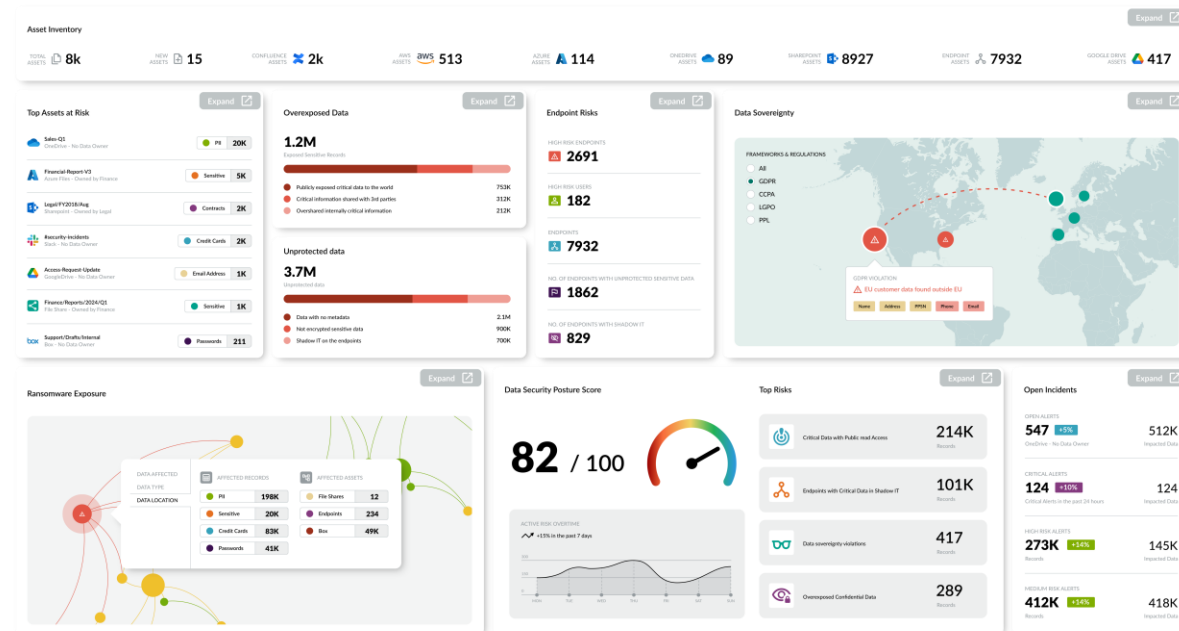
Asset Inventory

Expand

TOTAL ASSETS 8k
NEW ASSETS 15
CONFLUENCE ASSETS 2k
AWS ASSETS 513
AZURE ASSETS 114
ONEDRIVE ASSETS 89
SHAREPOINT ASSETS 8927
ENDPOINT ASSETS 7932
GOOGLE DRIVE ASSETS 417

Top Assets at Risk

Expand

Sales-Q1
OneDrive - No Data Owner
PII 20K

Financial-Report-V3
Azure Files - Owned by Finance
Sensitive 5K

Legal/FY2018/Aug
Sharepoint - Owned by Legal
Contracts 2K

#security-incidents
Slack - No Data Owner
Credit Cards 2K

Access-Request-Update
GoogleDrive - No Data Owner
Email Address 1K

Finance/Reports/2024/Q1
File Share - Owned by Finance
Sensitive 1K

Support/Drafts/Internal
Box - No Data Owner
Passwords 211

Overexposed Data

Expand

1.2M
Exposed Sensitive Records

Publicly exposed critical data to the world 753K
Critical information shared with 3rd parties 312K
Overshared internally critical information 212K

Unprotected data

3.7M
Unprotected data

Data with no metadata 2.1M
Not encrypted sensitive data 900K
Shadow IT on the endpoints 700K

Endpoint Risks

Expand

HIGH RISK ENDPOINTS
2691

HIGH RISK USERS
182

ENDPOINTS
7932

NO. OF ENDPOINTS WITH UNPROTECTED SENSITIVE DATA
1862

NO. OF ENDPOINTS WITH SHADOW IT
829

Data Sovereignty

Expand

FRAMEWORKS & REGULATIONS
All
GDPR
CCPA
LGPO
PPL

GDPR VIOLATION
EU customer data found outside EU
Name Address PPSN Phone Email

Ransomware Exposure

Expand

DATA AFFECTED
DATA TYPE
DATA LOCATION

AFFECTED RECORDS
PII 198K
Sensitive 20K
Credit Cards 83K
Passwords 41K

AFFECTED ASSETS
File Shares 12
Endpoints 234
Box 49K

Data Security Posture Score

82 / 100

ACTIVE RISK OVERTIME
+13% in the past 7 days

Top Risks

Expand

Critical Data with Public read Access 214K Records
Endpoints with Critical Data in Shadow IT 101K Records
Data sovereignty violations 417 Records
Overexposed Confidential Data 289 Records

Open Incidents

Expand

OPEN ALERTS
547 +5%
OneDrive - No Data Owner
512K
Impacted Data

CRITICAL ALERTS
124 +10%
Critical Alerts in the past 24 hours
124
Impacted Data

HIGH RISK ALERTS
273K +14%
145K
Impacted Data

MEDIUM RISK ALERTS
412K +14%
418K
Impacted Data